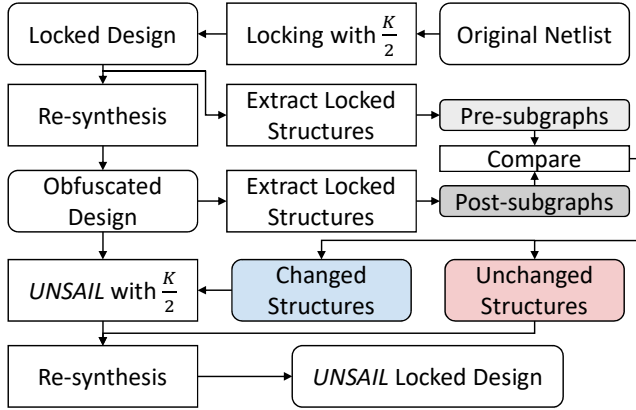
Locked Design

Locking with $\frac{K}{2}$

Original Netlist

Re-synthesis

Extract Locked Structures

Pre-subgraphs

Compare

Obfuscated Design

Extract Locked Structures

Post-subgraphs

*UNSAIL* with $\frac{K}{2}$

Changed Structures

Unchanged Structures

Re-synthesis

*UNSAIL* Locked Design